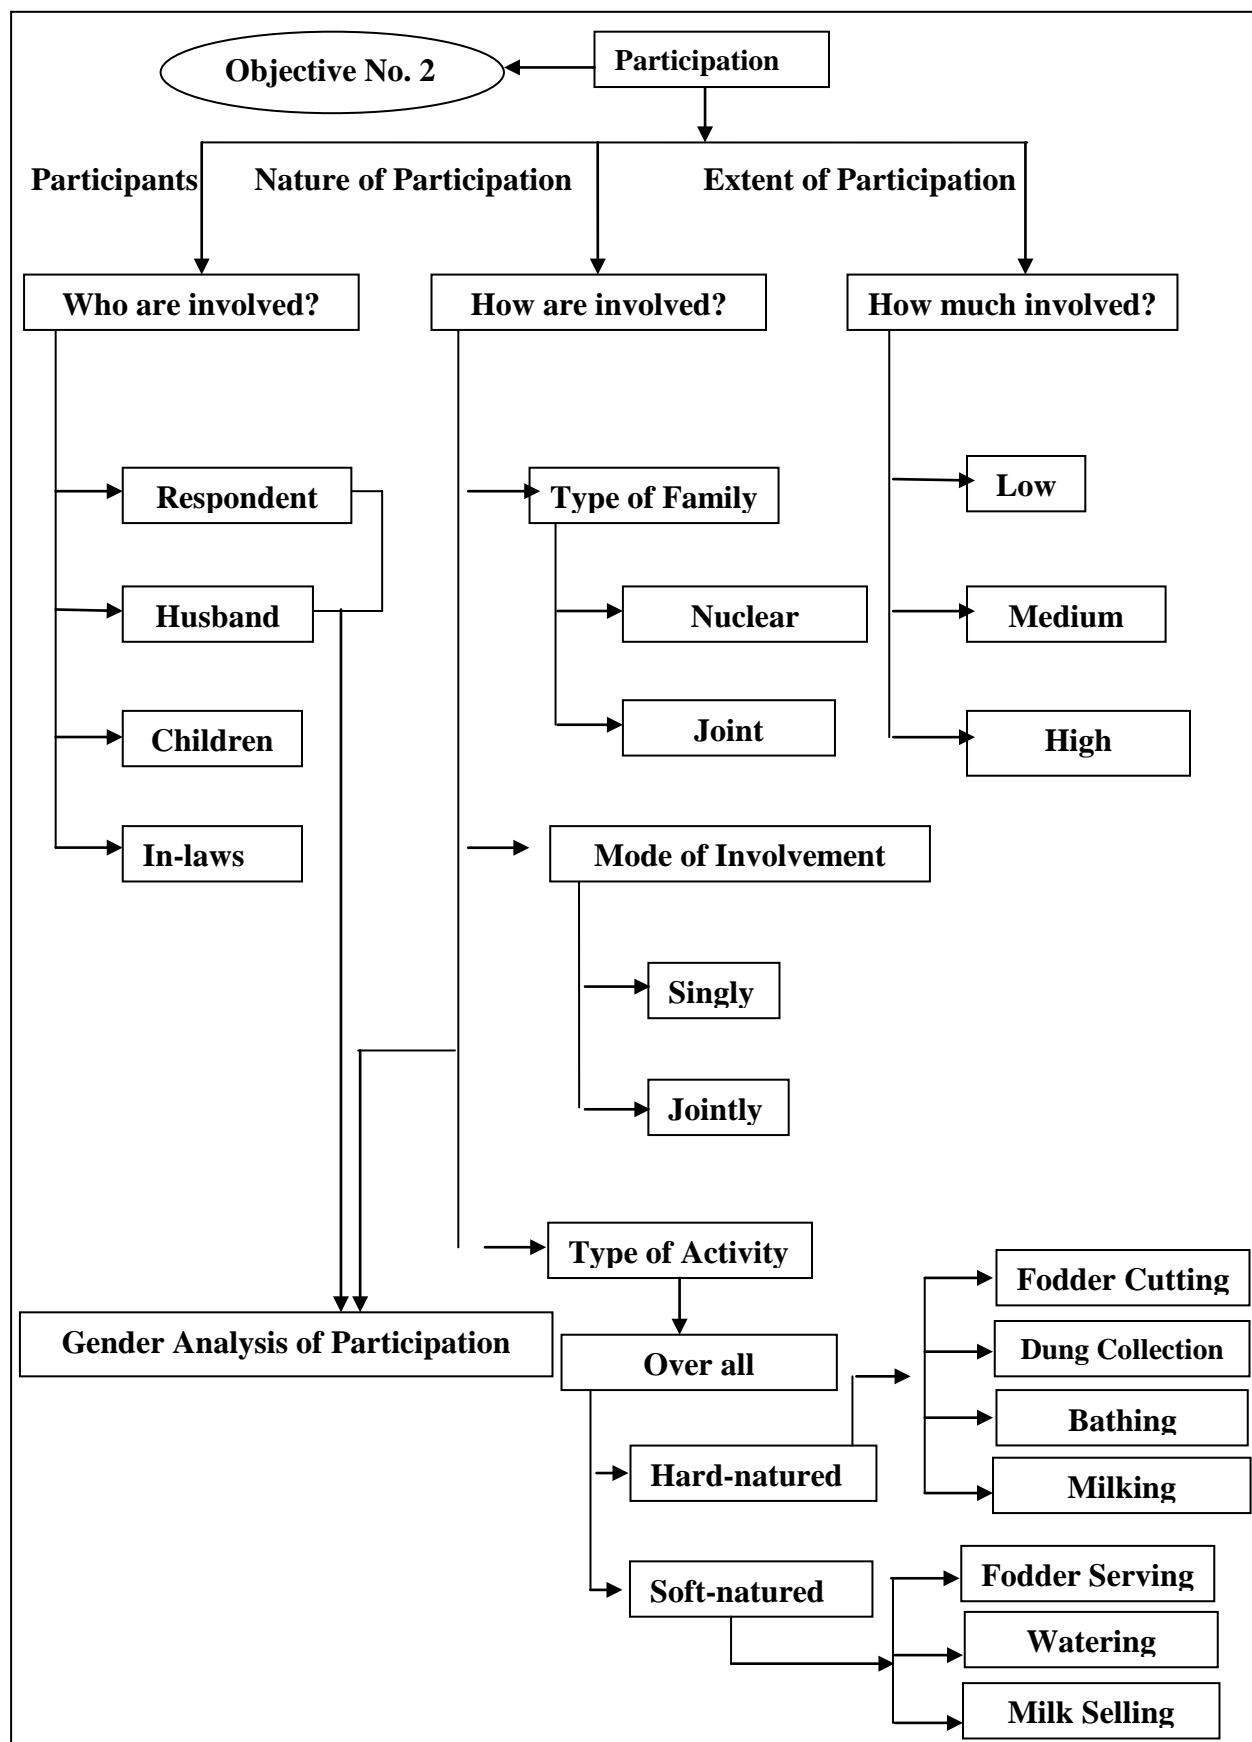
Objective No. 2

Participation

Participants

Nature of Participation

Extent of Participation

Who are involved?

How are involved?

How much involved?

Respondent

Husband

Children

In-laws

Type of Family

Nuclear

Joint

Low

Medium

High

Mode of Involvement

Singly

Jointly

Type of Activity

Gender Analysis of Participation

Over all

Fodder Cutting

Dung Collection

Bathing

Milking

Hard-natured

Soft-natured

Fodder Serving

Watering

Milk Selling